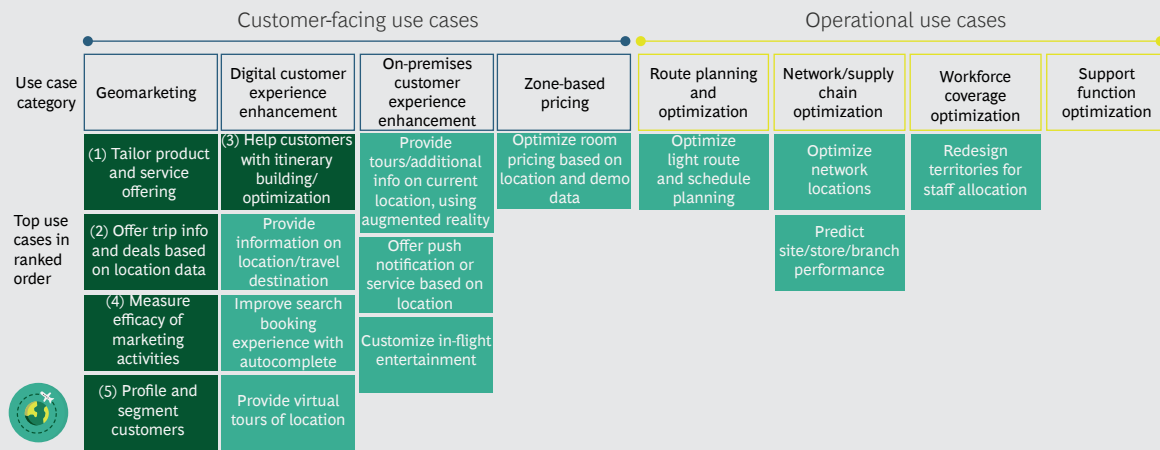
Customer-facing use cases

Operational use cases

Use case category

Geomarketing

Digital customer experience enhancement

On-premises customer experience enhancement

Zone-based pricing

Route planning and optimization

Network/supply chain optimization

Workforce coverage optimization

Support function optimization

Top use cases in ranked order

(1) Tailor product and service offering

(2) Offer trip info and deals based on location data

(4) Measure efficacy of marketing activities

(5) Profile and segment customers

(3) Help customers with itinerary building/ optimization

Provide information on location/travel destination

Improve search booking experience with autocomplete

Provide virtual tours of location

Provide tours/additional info on current location, using augmented reality

Offer push notification or service based on location

Customize in-flight entertainment

Optimize room pricing based on location and demo data

Optimize light route and schedule planning

Optimize network locations

Predict site/store/branch performance

Redesign territories for staff allocation